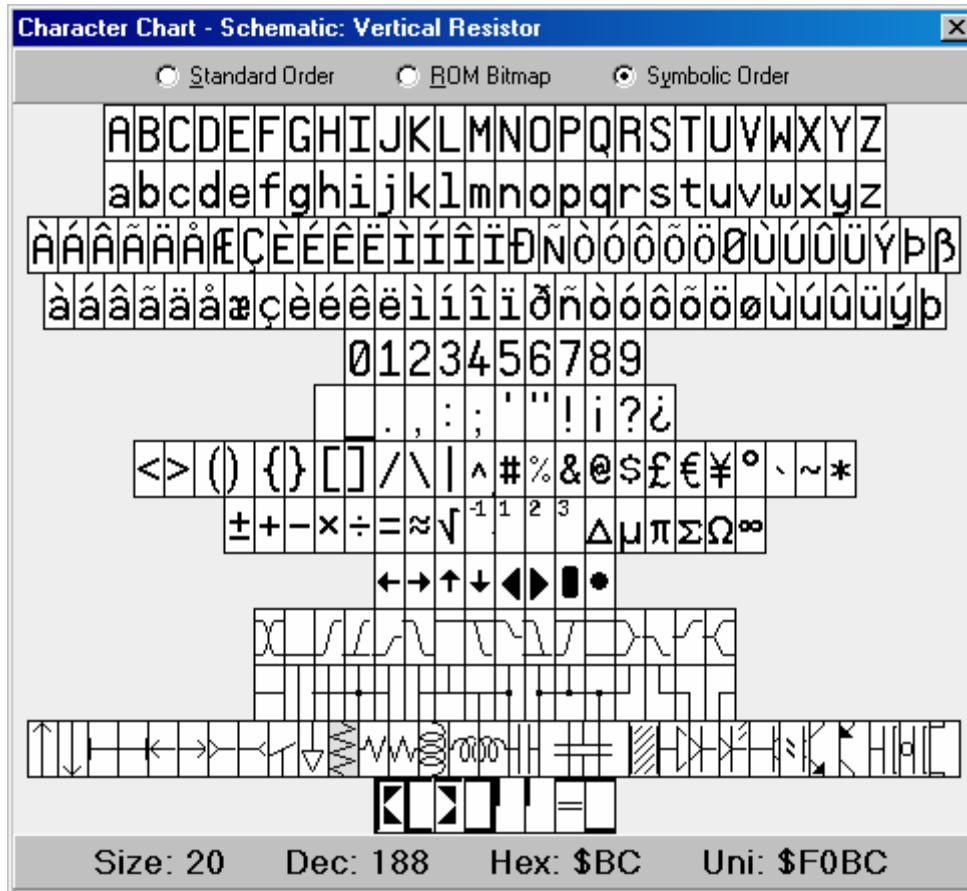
Character Chart - Schematic: Vertical Resistor

Standard Order   ROM Bitmap   Symbolic Order

ABCDEFGHIJKLMNOPQRSTUVWXYZ
abcdefghijklmnopqrstuvwxyz
ÀÁÂÃÄÅÆÇÈÉÊËÌÍÎÏÐÑÒÓÔÕÖØÙÚÛÜÝÞß
àáâãäåæçèéêëìíîïðñòóôõöøùúûüýþ
0123456789
_ . , : ; ' " ! ¡ ? ¿
< > ( ) { } [ ] / \ | ^ # % & @ $ £ € ¥ ° ` ~ *
± + − × ÷ = ≈ √ $^{-1}$ $^1$ $^2$ $^3$ Δ µ π Σ Ω ∞
← → ↑ ↓

Size: 20   Dec: 188   Hex: $BC   Uni: $F0BC